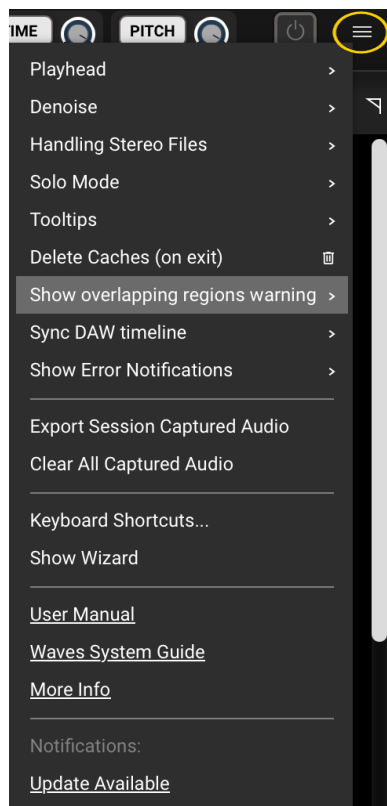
IME PITCH

Playhead >
Denoise >
Handling Stereo Files >
Solo Mode >
Tooltips >
Delete Caches (on exit)
Show overlapping regions warning >
Sync DAW timeline >
Show Error Notifications >

Export Session Captured Audio
Clear All Captured Audio

Keyboard Shortcuts...
Show Wizard

User Manual
Waves System Guide
More Info

Notifications:
Update Available